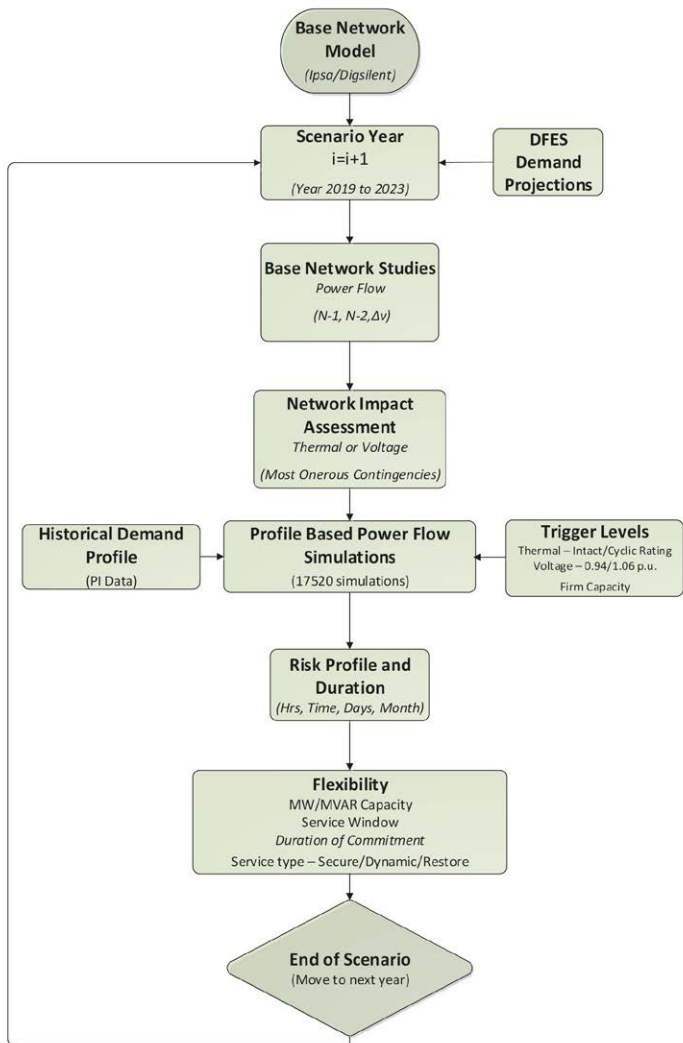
Base Network Model
(Ipsa/Digsilent)

Scenario Year
i=i+1
(Year 2019 to 2023)

DFES Demand Projections

Base Network Studies
Power Flow
(N-1, N-2,Δv)

Network Impact Assessment
Thermal or Voltage
(Most Onerous Contingencies)

Historical Demand Profile
(PI Data)

Profile Based Power Flow Simulations
(17520 simulations)

Trigger Levels
Thermal – Intact/Cyclic Rating
Voltage – 0.94/1.06 p.u.
Firm Capacity

Risk Profile and Duration
(Hrs, Time, Days, Month)

Flexibility
MW/MVAR Capacity
Service Window
Duration of Commitment
Service type – Secure/Dynamic/Restore

End of Scenario
(Move to next year)